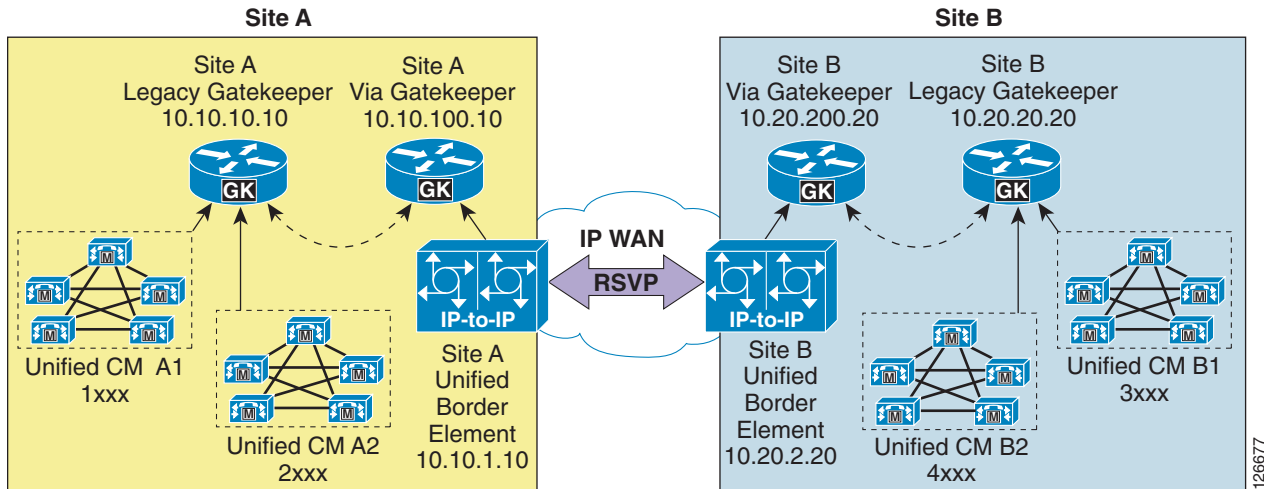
Site A

Site B

Site A
Legacy Gatekeeper
10.10.10.10

Site A
Via Gatekeeper
10.10.100.10

GK

GK

Site B
Via Gatekeeper
10.20.200.20

Site B
Legacy Gatekeeper
10.20.20.20

GK

GK

IP WAN

RSVP

IP-to-IP

IP-to-IP

M M M M M

Unified CM A1
1xxx

M M M M M

Unified CM A2
2xxx

Site A
Unified
Border
Element
10.10.1.10

Site B
Unified
Border
Element
10.20.2.20

M M M M M

Unified CM B2
4xxx

M M M M M

Unified CM B1
3xxx

126677